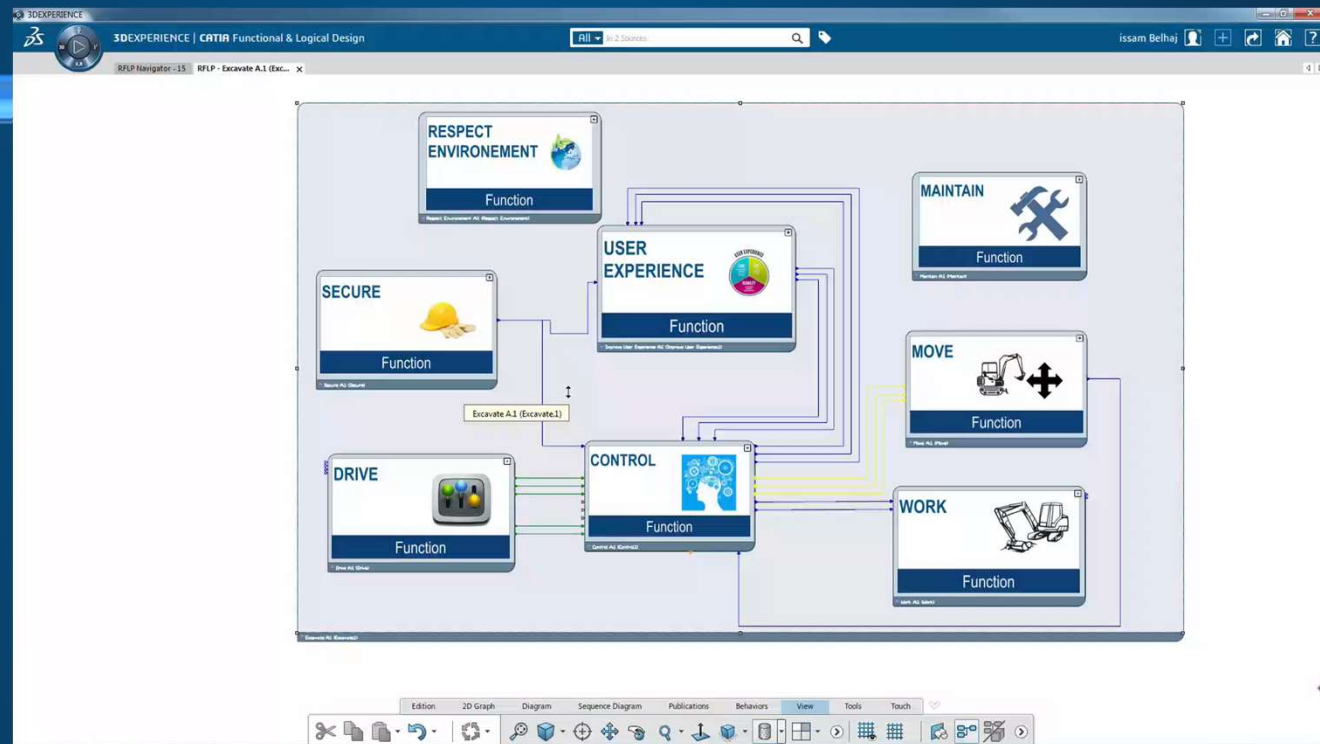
3DEXPERIENCE

3DEXPERIENCE | CATIA Functional & Logical Design

All In 2 Sources

issam Belhaj

RFLP Navigator - 15

RFLP - Excavate A.1 (Exc...

RESPECT ENVIRONEMENT

Function

Respect Environement A1 (Respect Environement)

USER EXPERIENCE

Function

Improve User Experience A1 (Improve User Experience)

MAINTAIN

Function

Maintain A1 (Maintain)

SECURE

Function

Secure A1 (Secure)

MOVE

Function

Move A1 (Move)

Excavate A.1 (Excavate.1)

DRIVE

Function

Drive A1 (Drive)

CONTROL

Function

Control A1 (Control)

WORK

Function

Work A1 (Work)

Excavate A1 (Excavate1)

Edition | 2D Graph | Diagram | Sequence Diagram | Publications | Behaviors | View | Tools | Touch